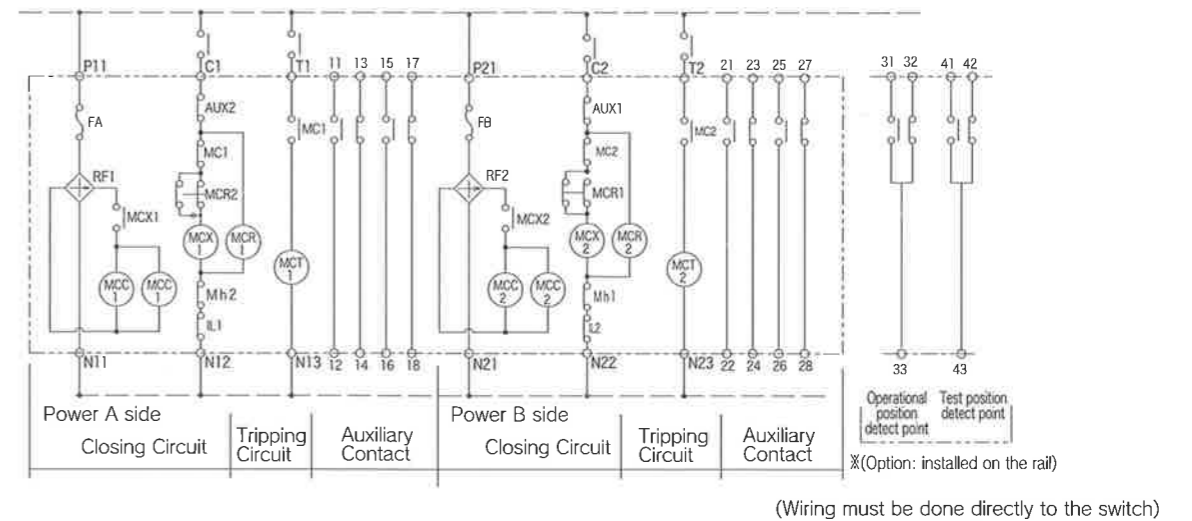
P11
C1
T1
11 13 15 17
P21
C2
T2
21 23 25 27
31 32
41 42
AUX2
FA
MC1
RF1
MC1
MCR2
MCX1
MCX 1
MCR 1
MCT 1
MCC 1
MCC 1
Mh2
IL1
AUX1
FB
MC2
RF2
MC2
MCR1
MCX2
MCX 2
MCR 2
MCT 2
MCC 2
MCC 2
Mh1
L2
N11
N12
N13 12 14 16 18
N21
N22
N23 22 24 26 28
33
43

Power A side
Closing Circuit
Tripping Circuit
Auxiliary Contact
Power B side
Closing Circuit
Tripping Circuit
Auxiliary Contact
Operational position detect point
Test position detect point
※(Option: installed on the rail)

(Wiring must be done directly to the switch)